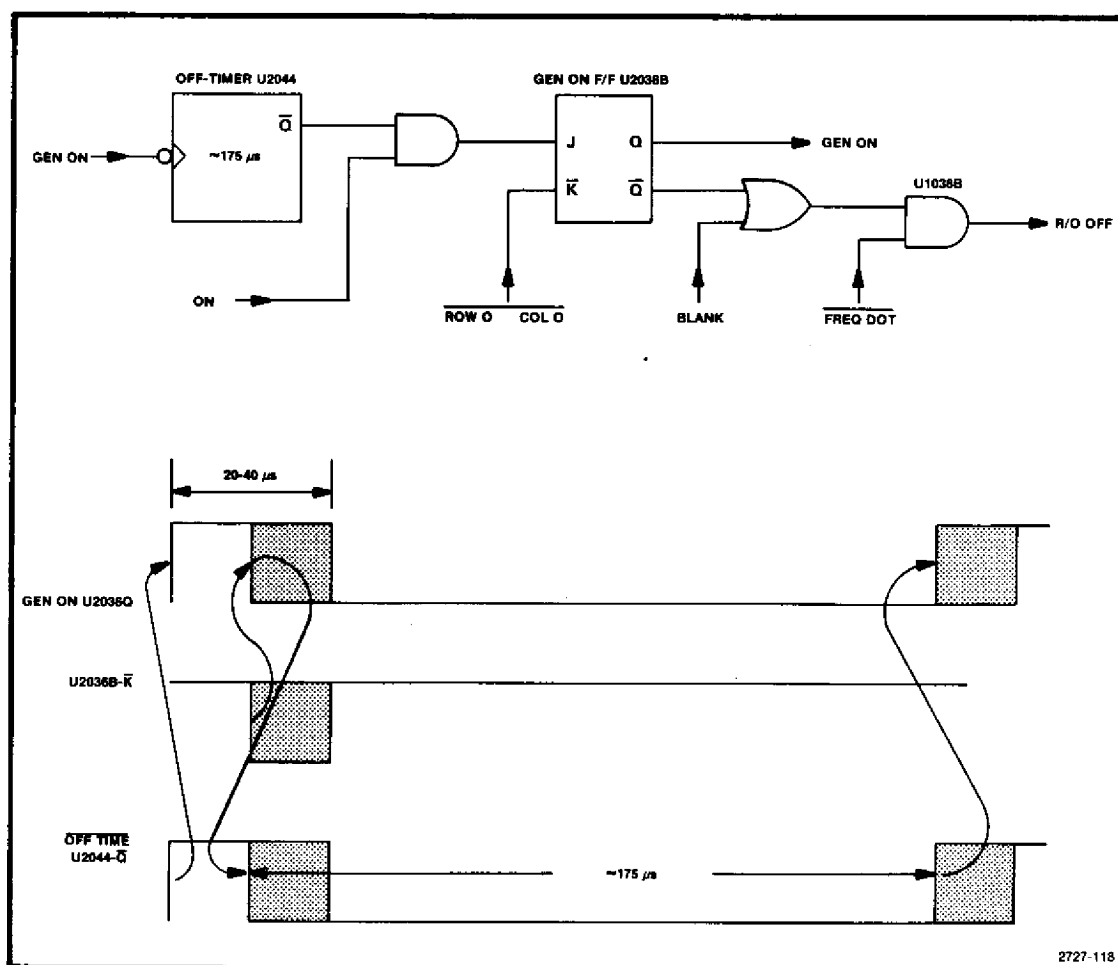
OFF-TIMER U2044

$\overline{Q}$

GEN ON

~175 µs

ON

GEN ON F/F U2036B

J

Q

$\overline{K}$

$\overline{Q}$

GEN ON

$\overline{ROW\ 0}$ $\overline{COL\ 0}$

BLANK

U1036B

R/O OFF

$\overline{FREQ\ DOT}$

20-40 µs

GEN ON U2036Q

U2036B-$\overline{K}$

$\overline{OFF\ TIME}$
U2044-$\overline{Q}$

~175 µs

2727-118